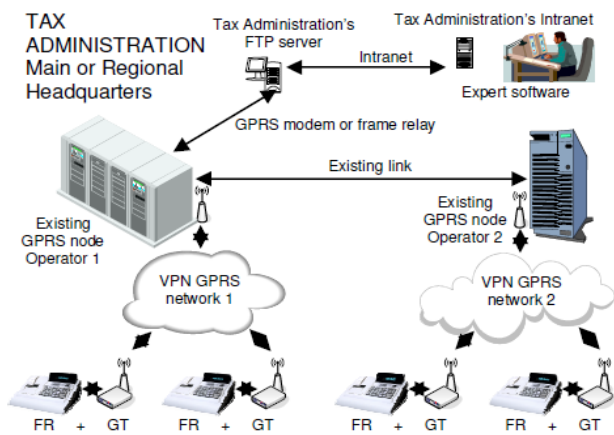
TAX ADMINISTRATION Main or Regional Headquarters

Tax Administration's FTP server

Tax Administration's Intranet

Intranet

Expert software

GPRS modem or frame relay

Existing link

Existing GPRS node Operator 1

Existing GPRS node Operator 2

VPN GPRS network 1

VPN GPRS network 2

FR + GT

FR + GT

FR + GT

FR + GT